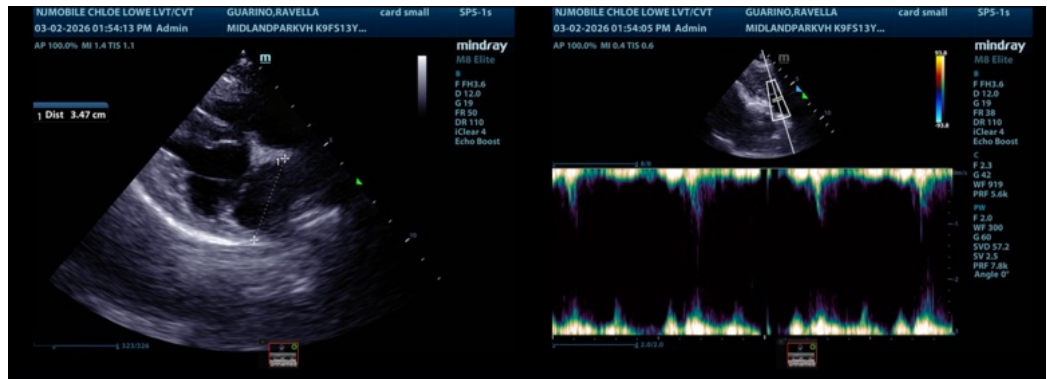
NJMOBILE CHLOE LOWE LVT/CVT GUARINO,RAVELLA card small SP5-1s
03-02-2026 01:54:13 PM Admin MIDLANDPARKVH K9FS13Y...
AP 100.0% MI 1.4 TIS 1.1
mindray
M8 Elite
1 Dist 3.47 cm
B
F FH3.6
D 12.0
G 19
FR 50
DR 110
iClear 4
Echo Boost
323/326

NJMOBILE CHLOE LOWE LVT/CVT GUARINO,RAVELLA card small SP5-1s
03-02-2026 01:54:05 PM Admin MIDLANDPARKVH K9FS13Y...
AP 100.0% MI 0.4 TIS 0.6
mindray
M8 Elite
53.8
-53.8
B
F FH3.6
D 12.0
G 19
FR 38
DR 110
iClear 4
Echo Boost
C
F 2.3
G 42
WF 919
PRF 5.6k
PW
F 2.0
WF 300
G 60
SVD 57.2
SV 2.5
PRF 7.8k
Angle 0°
2.0/2.0